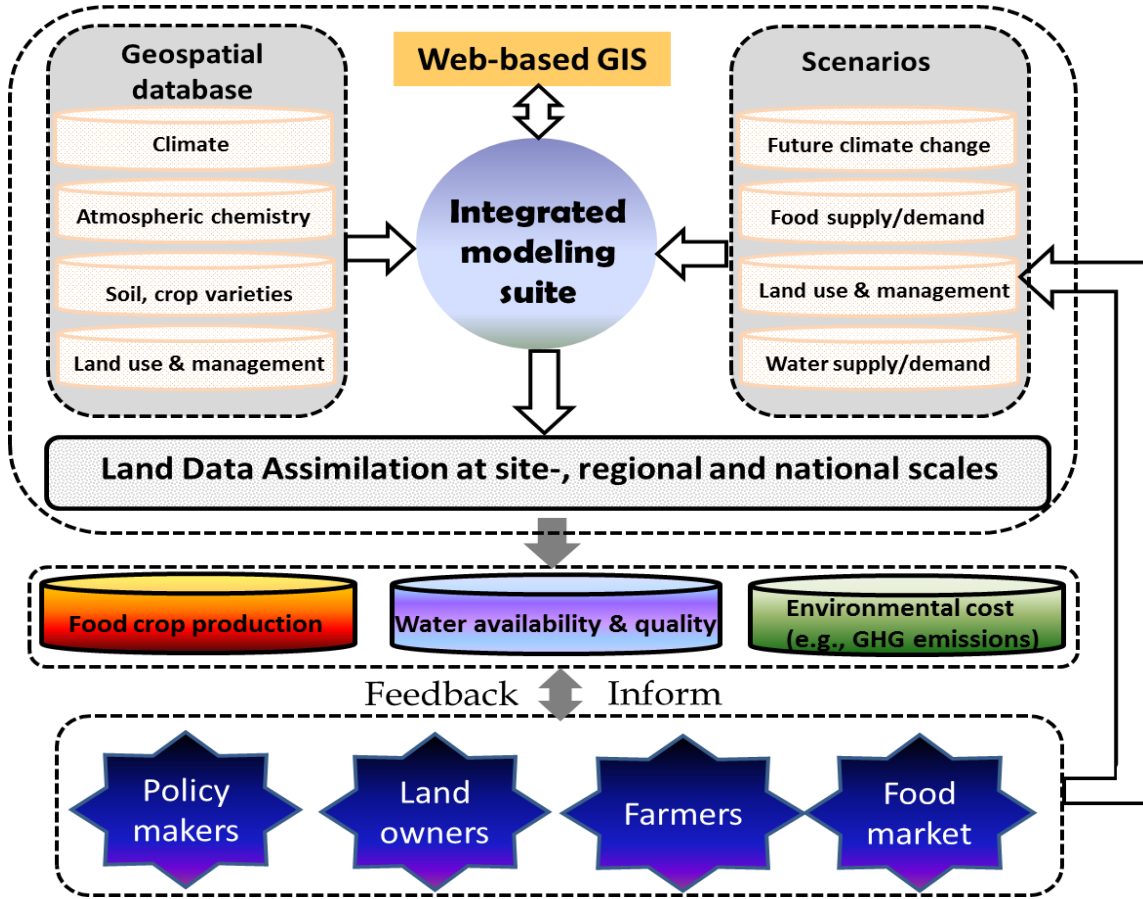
Geospatial database

Climate

Atmospheric chemistry

Soil, crop varieties

Land use & management

Web-based GIS

Integrated modeling suite

Scenarios

Future climate change

Food supply/demand

Land use & management

Water supply/demand

Land Data Assimilation at site-, regional and national scales

Food crop production

Water availability & quality

Environmental cost (e.g., GHG emissions)

Feedback Inform

Policy makers

Land owners

Farmers

Food market